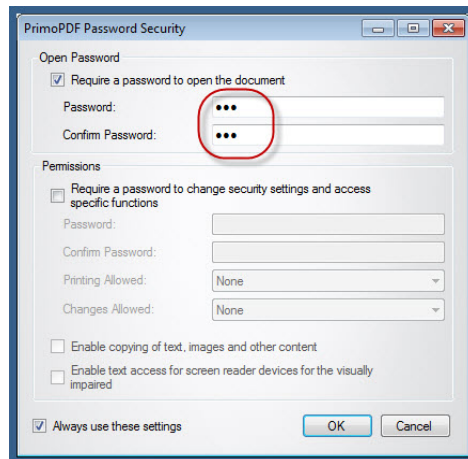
PrimoPDF Password Security

Open Password

Require a password to open the document

Password: •••

Confirm Password: •••

Permissions

Require a password to change security settings and access specific functions

Password:

Confirm Password:

Printing Allowed: None

Changes Allowed: None

Enable copying of text, images and other content

Enable text access for screen reader devices for the visually impaired

Always use these settings

OK

Cancel